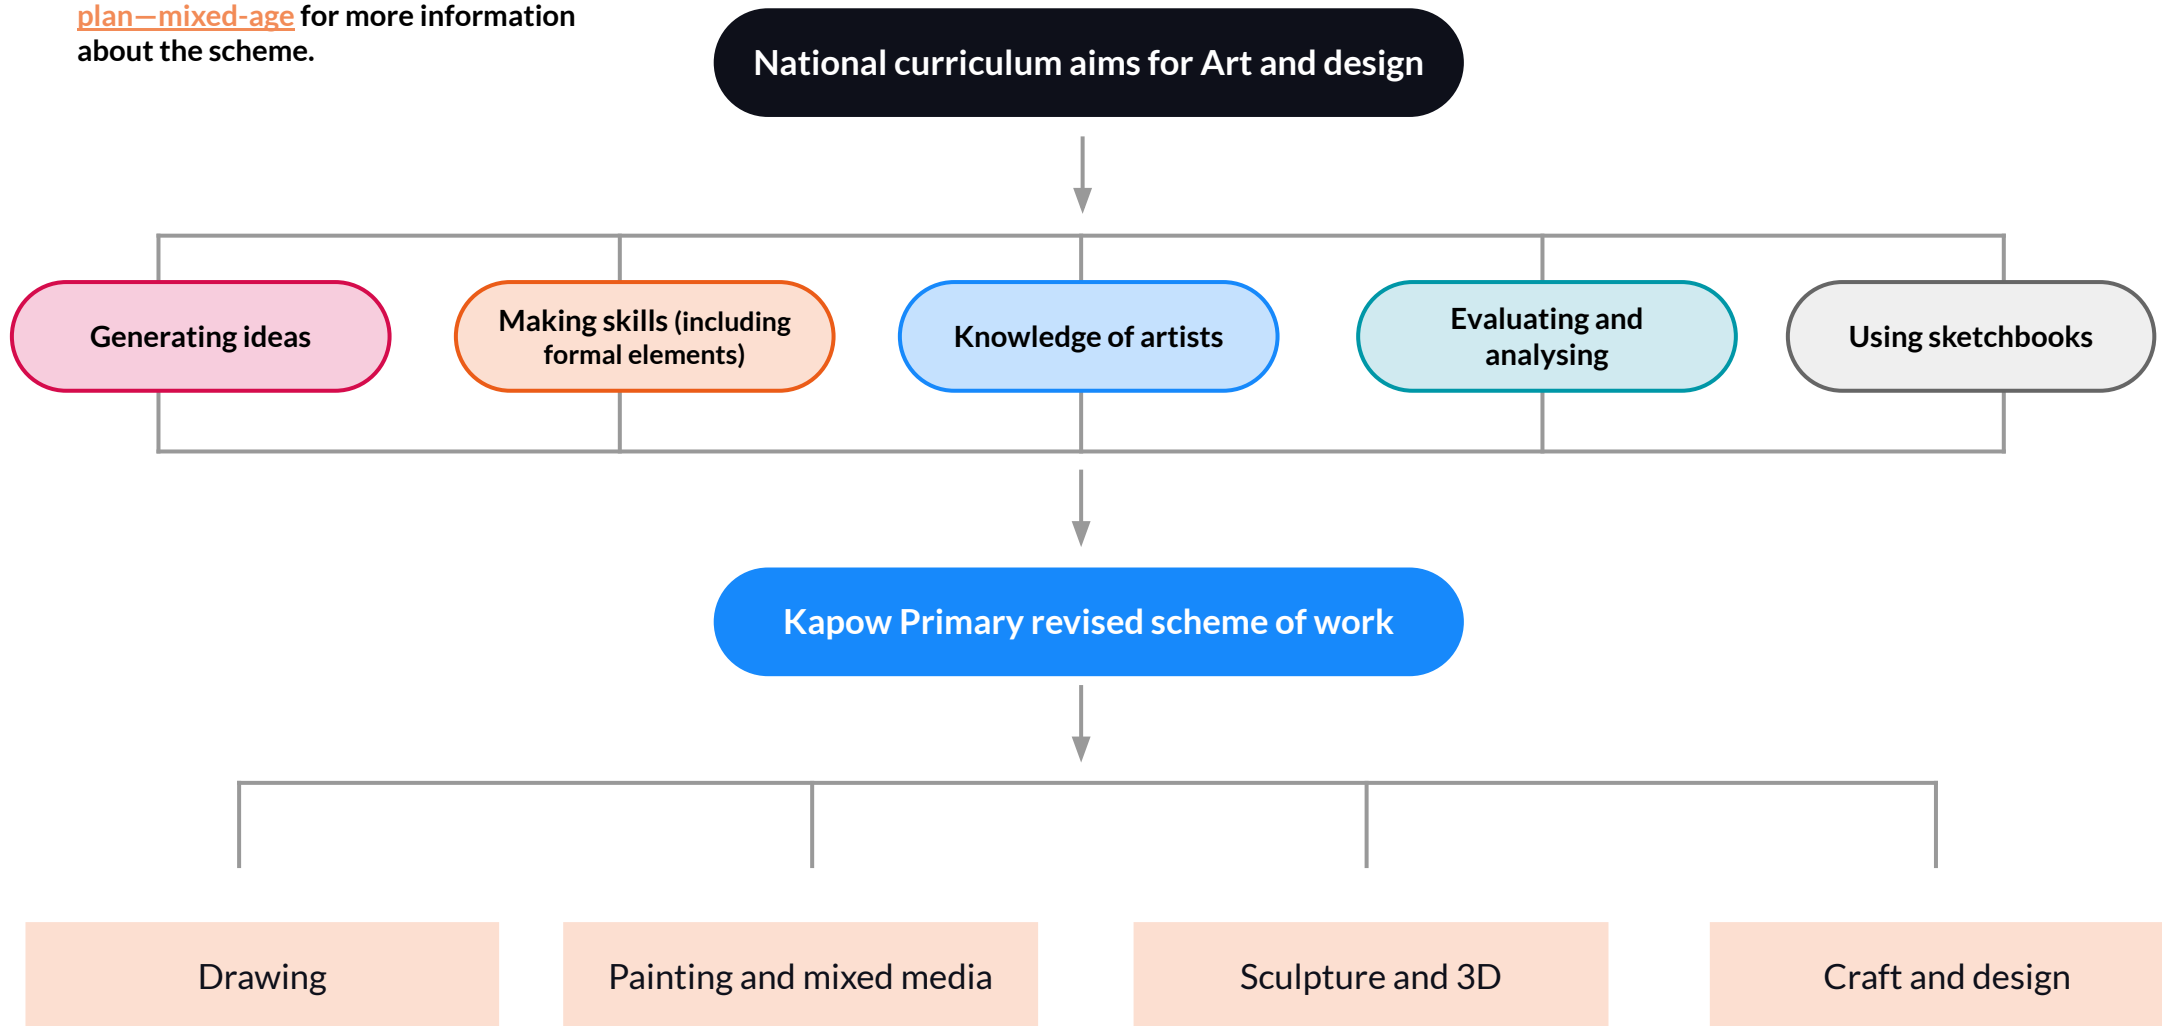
plan—mixed-age for more information about the scheme.

National curriculum aims for Art and design

Generating ideas

Making skills (including formal elements)

Knowledge of artists

Evaluating and analysing

Using sketchbooks

Kapow Primary revised scheme of work

Drawing

Painting and mixed media

Sculpture and 3D

Craft and design